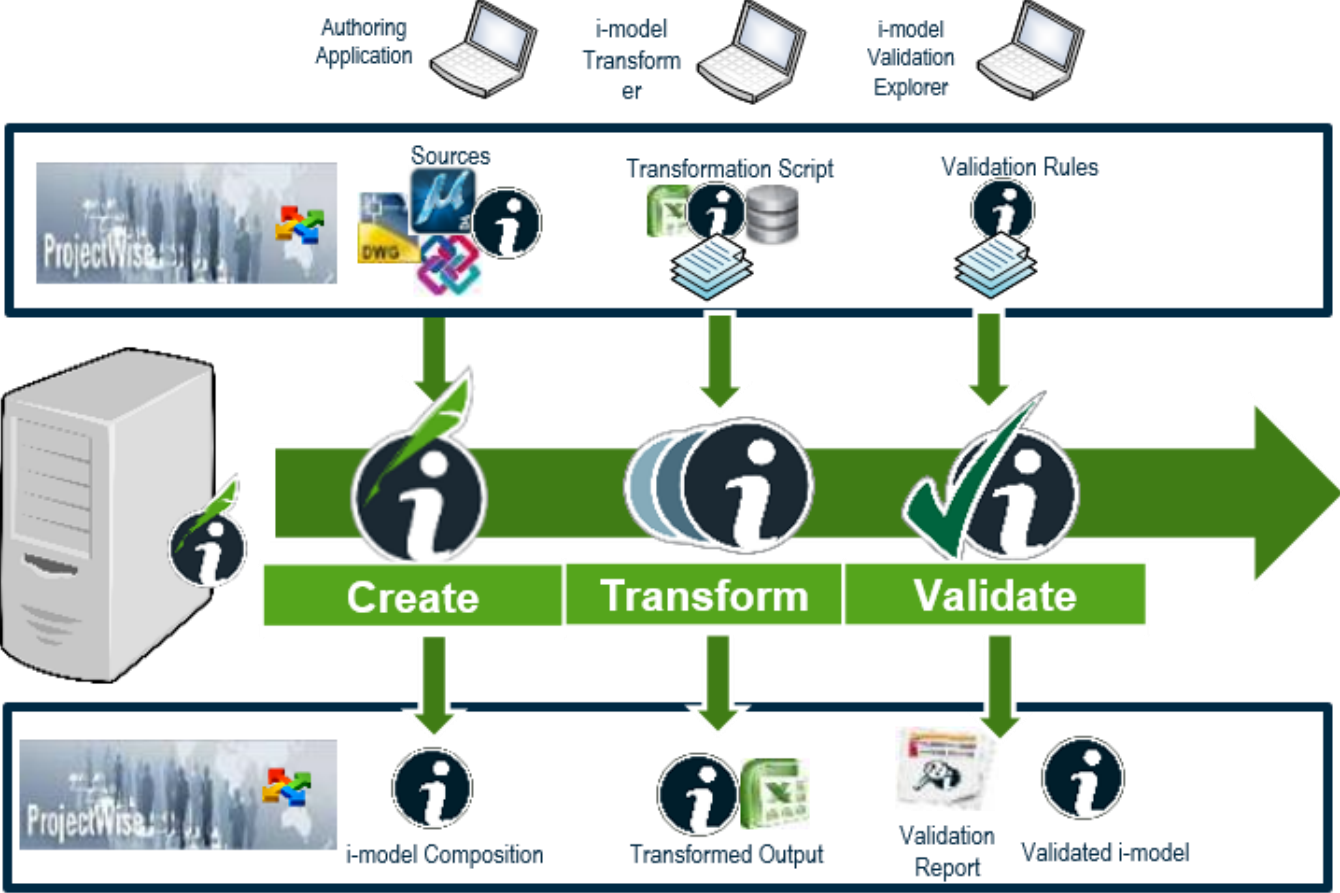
Authoring Application

i-model Transformer

i-model Validation Explorer

ProjectWise

Sources

DWG

Transformation Script

Validation Rules

Create

Transform

Validate

ProjectWise

i-model Composition

Transformed Output

Validation Report

Validated i-model